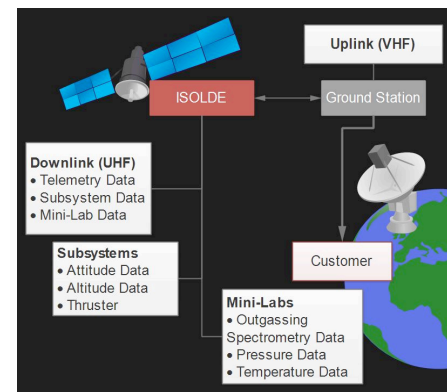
Uplink (VHF)

ISOLDE

Ground Station

Downlink (UHF)
• Telemetry Data
• Subsystem Data
• Mini-Lab Data

Customer

Subsystems
• Attitude Data
• Altitude Data
• Thruster

Mini-Labs
• Outgassing Spectrometry Data
• Pressure Data
• Temperature Data